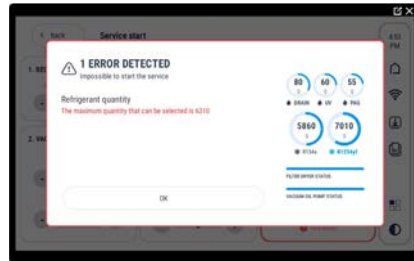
back
Service start
1 ERROR DETECTED
Impossible to start the service
Refrigerant quantity
The maximum quantity that can be selected is 6310
80
60
55
DRAIN
UV
PAG
5860
7010
R134a
R1234yf
FILTER DRYER STATUS
VACUUM OIL PUMP STATUS
OK
4:52 PM